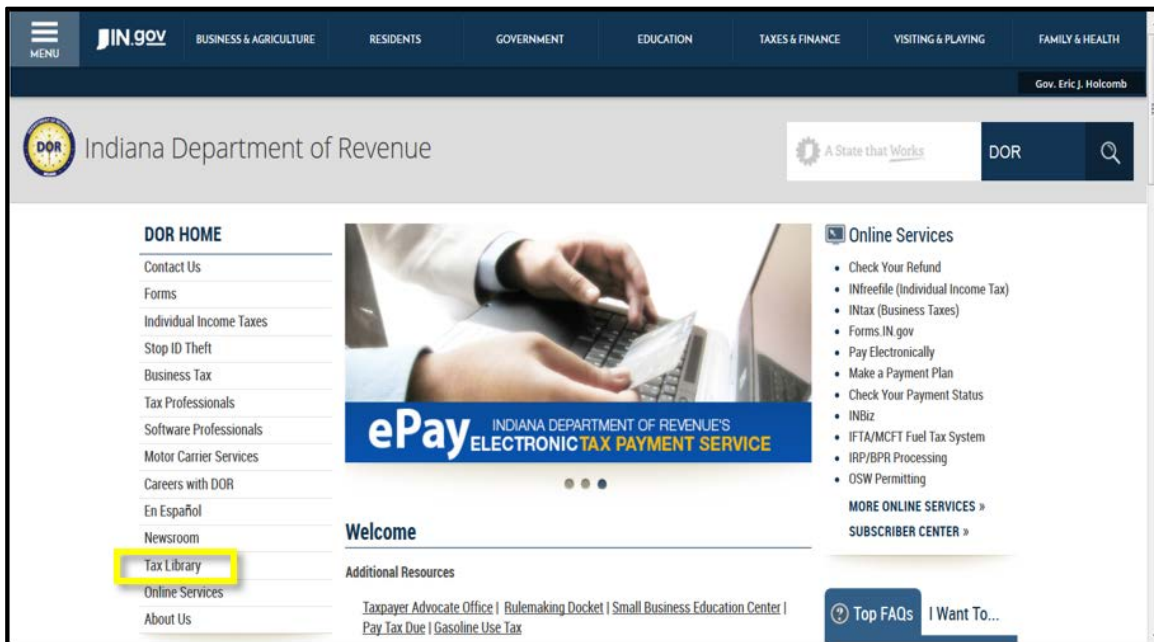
MENU IN.gov BUSINESS & AGRICULTURE RESIDENTS GOVERNMENT EDUCATION TAXES & FINANCE VISITING & PLAYING FAMILY & HEALTH

Gov. Eric J. Holcomb

DOR

Indiana Department of Revenue

A State that Works

DOR

DOR HOME
Contact Us
Forms
Individual Income Taxes
Stop ID Theft
Business Tax
Tax Professionals
Software Professionals
Motor Carrier Services
Careers with DOR
En Español
Newsroom
Tax Library
Online Services
About Us

ePay INDIANA DEPARTMENT OF REVENUE'S ELECTRONIC TAX PAYMENT SERVICE

Welcome

Additional Resources

Taxpayer Advocate Office | Rulemaking Docket | Small Business Education Center | Pay Tax Due | Gasoline Use Tax

Online Services
• Check Your Refund
• INfreefile (Individual Income Tax)
• INtax (Business Taxes)
• Forms.IN.gov
• Pay Electronically
• Make a Payment Plan
• Check Your Payment Status
• INBiz
• IFTA/MCFT Fuel Tax System
• IRP/BPR Processing
• OSW Permitting
MORE ONLINE SERVICES »
SUBSCRIBER CENTER »

Top FAQs I Want To...